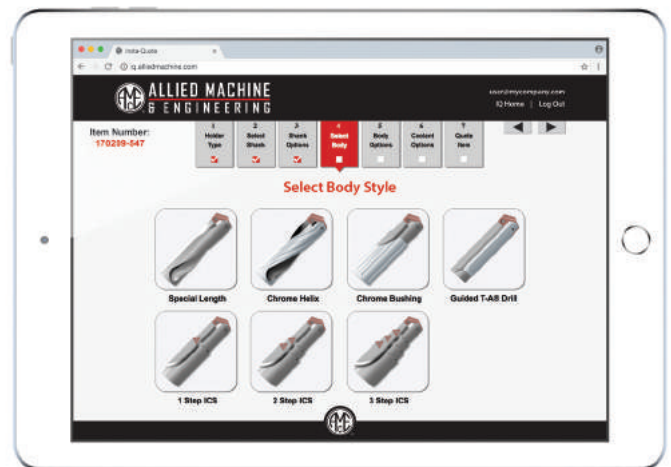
Insta-Quote

iq.alliedmachine.com

AMEC ALLIED MACHINE & ENGINEERING

user@mycompany.com

IQ Home | Log Out

Item Number:
170209-547

1 Holder Type

2 Select Shank

3 Shank Options

4 Select Body

5 Body Options

6 Coolant Options

7 Quote Item

Select Body Style

Special Length

Chrome Helix

Chrome Bushing

Guided T-A® Drill

1 Step ICS

2 Step ICS

3 Step ICS

AMEC